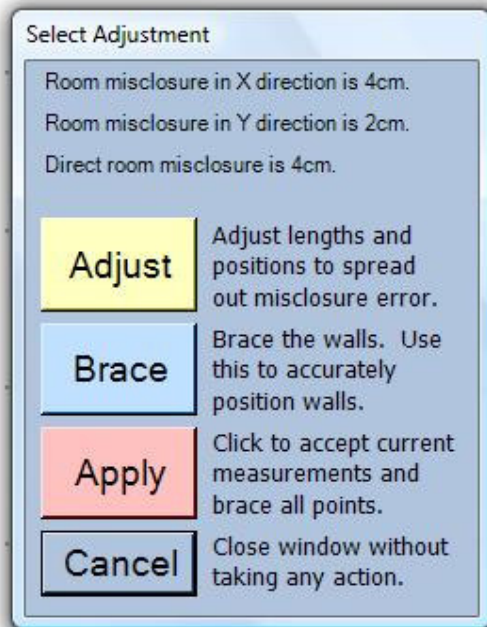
Select Adjustment

Room misclosure in X direction is 4cm.

Room misclosure in Y direction is 2cm.

Direct room misclosure is 4cm.

Adjust

Adjust lengths and positions to spread out misclosure error.

Brace

Brace the walls. Use this to accurately position walls.

Apply

Click to accept current measurements and brace all points.

Cancel

Close window without taking any action.